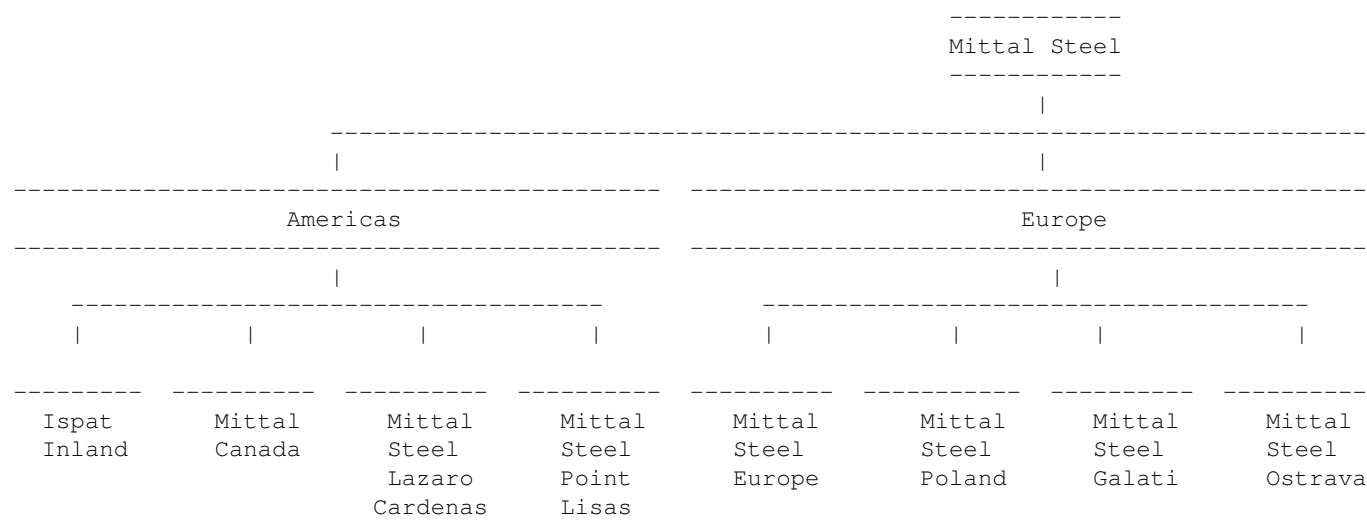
Mittal Steel

Americas

Europe

Ispat Inland

Mittal Canada

Mittal Steel Lazaro Cardenas

Mittal Steel Point Lisas

Mittal Steel Europe

Mittal Steel Poland

Mittal Steel Galati

Mittal Steel Ostrava